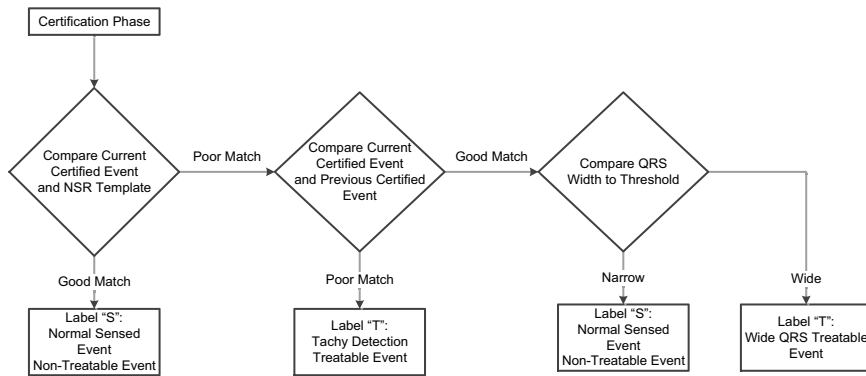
Certification Phase

Compare Current Certified Event and NSR Template

Poor Match

Compare Current Certified Event and Previous Certified Event

Good Match

Compare QRS Width to Threshold

Good Match

Label "S": Normal Sensed Event Non-Treatable Event

Poor Match

Label "T": Tachy Detection Treatable Event

Narrow

Label "S": Normal Sensed Event Non-Treatable Event

Wide

Label "T": Wide QRS Treatable Event